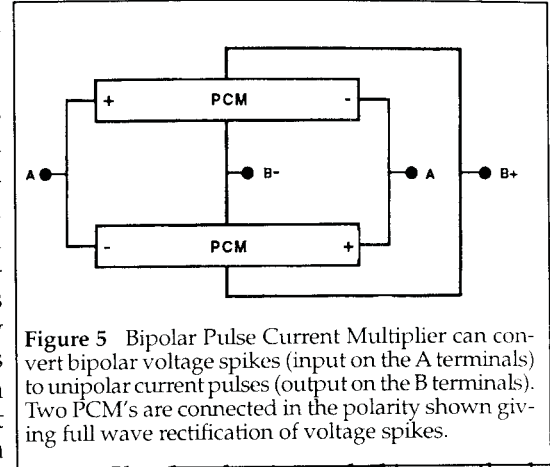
+ PCM -

A

B-

A

B+

- PCM +

Figure 5 Bipolar Pulse Current Multiplier can convert bipolar voltage spikes (input on the A terminals) to unipolar current pulses (output on the B terminals). Two PCM's are connected in the polarity shown giving full wave rectification of voltage spikes.